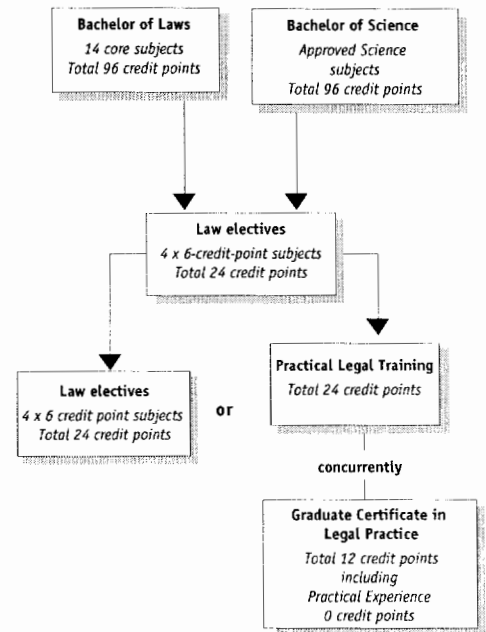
**Bachelor of Laws**
*14 core subjects*
*Total 96 credit points*

**Bachelor of Science**
*Approved Science subjects*
*Total 96 credit points*

**Law electives**
*4 x 6-credit-point subjects*
*Total 24 credit points*

**Law electives**
*4 x 6 credit point subjects*
*Total 24 credit points*

**or**

**Practical Legal Training**
*Total 24 credit points*

**concurrently**

**Graduate Certificate in Legal Practice**
*Total 12 credit points including Practical Experience 0 credit points*